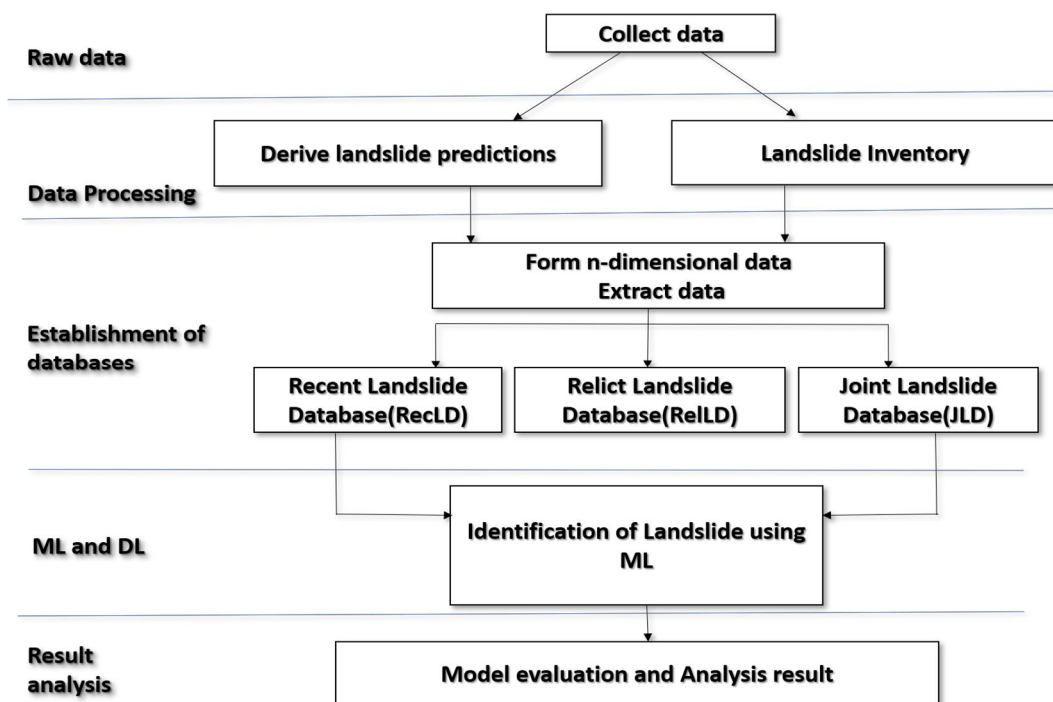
Raw data

Collect data

Data Processing

Derive landslide predictions

Landslide Inventory

Establishment of databases

Form n-dimensional data
Extract data

Recent Landslide Database(RecLD)

Relict Landslide Database(RelLD)

Joint Landslide Database(JLD)

ML and DL

Identification of Landslide using ML

Result analysis

Model evaluation and Analysis result